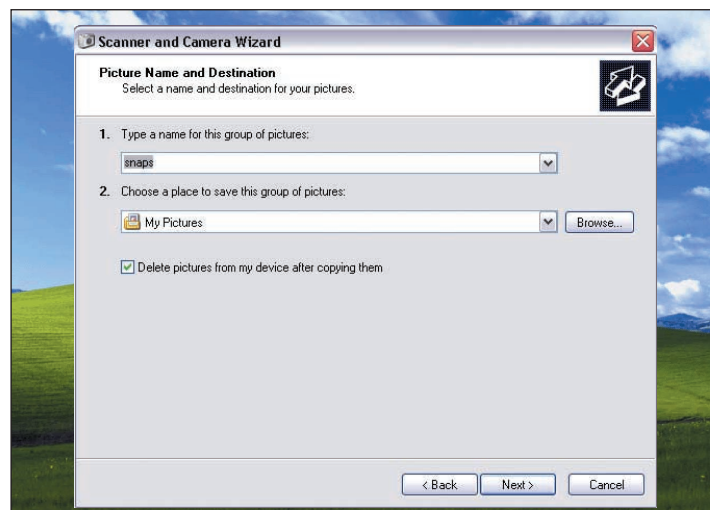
Scanner and Camera Wizard

Picture Name and Destination
Select a name and destination for your pictures.

1. Type a name for this group of pictures:

snaps

2. Choose a place to save this group of pictures:

My Pictures

Browse...

Delete pictures from my device after copying them

< Back

Next >

Cancel